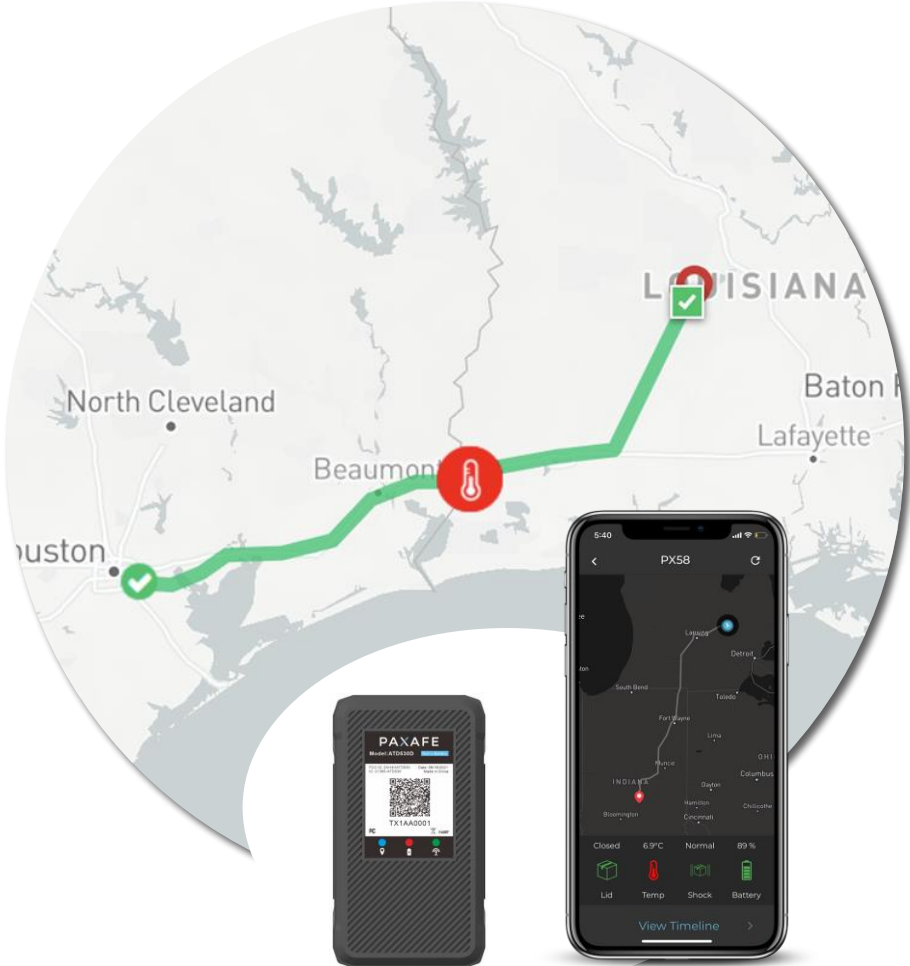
LOUISIANA

North Cleveland

Baton R

Lafayette

Beaumont

ouston

5:40

PX58

Lansing

Detroit

South Bend

Toledo

Fort Wayne

Lima

OHI

Muncie

Columbus

INDIANA

Dayton

Hamilton

Chillicothe

Bloomington

Cincinnati

Closed 6.9°C Normal 89 %

Lid Temp Shock Battery

View Timeline

PAXAFE

Model: ATD530D

TX1AA0001

FC